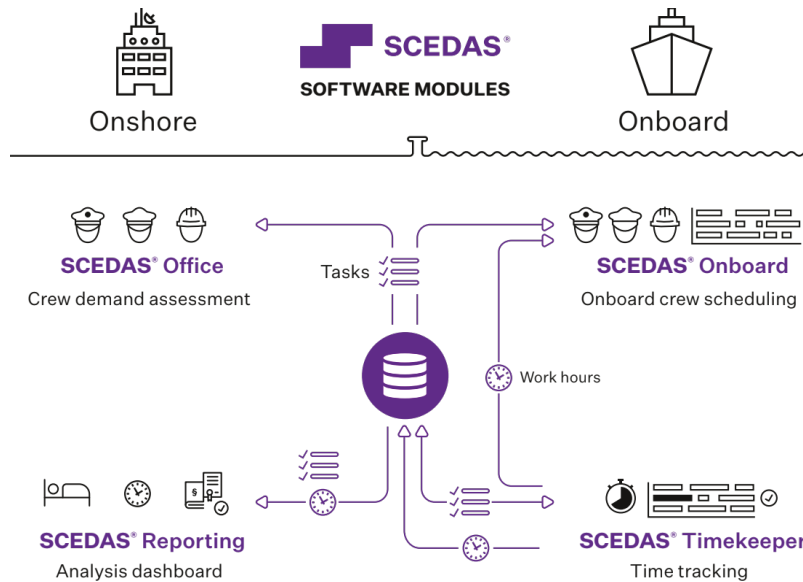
SCEDAS®
SOFTWARE MODULES

Onshore

Onboard

SCEDAS® Office
Crew demand assessment

Tasks

SCEDAS® Onboard
Onboard crew scheduling

Work hours

§

SCEDAS® Reporting
Analysis dashboard

SCEDAS® Timekeeper
Time tracking